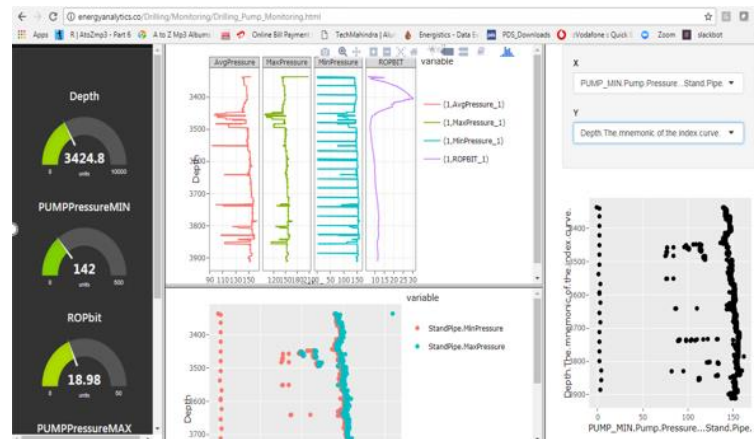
energyanalytics.co/Drilling/Monitoring/Drilling_Pump_Monitoring.html

Apps R | AtoZmp3 - Part 6 A to Z Mp3 Albums Online Bill Payment TechMahindra | Alu Energistics - Data S PDS_Downloads :Vodafone : Quick Zoom slackbot

Depth
3424.8
0 units 10000

PUMPPressureMIN
142
0 units 500

ROPbit
18.98
0 units 50

PUMPPressureMAX

AvgPressure MaxPressure MinPressure ROPBIT variable
3400
3500
3600
3700
3800
3900
Depth
90 110130150 120150180210 50 100150 10152025 30
(1,AvgPressure_1)
(1,MaxPressure_1)
(1,MinPressure_1)
(1,ROPBIT_1)

variable
3400
3500
3600
3700
Depth
StandPipe.MinPressure
StandPipe.MaxPressure

X
PUMP_MIN.Pump.Pressure....Stand.Pipe.
Y
Depth.The.mnemonic.of.the.index.curve.

Depth.The.mnemonic.of.the.index.curve.
3400
3500
3600
3700
3800
3900
0 50 100 150
PUMP_MIN.Pump.Pressure....Stand.Pipe.